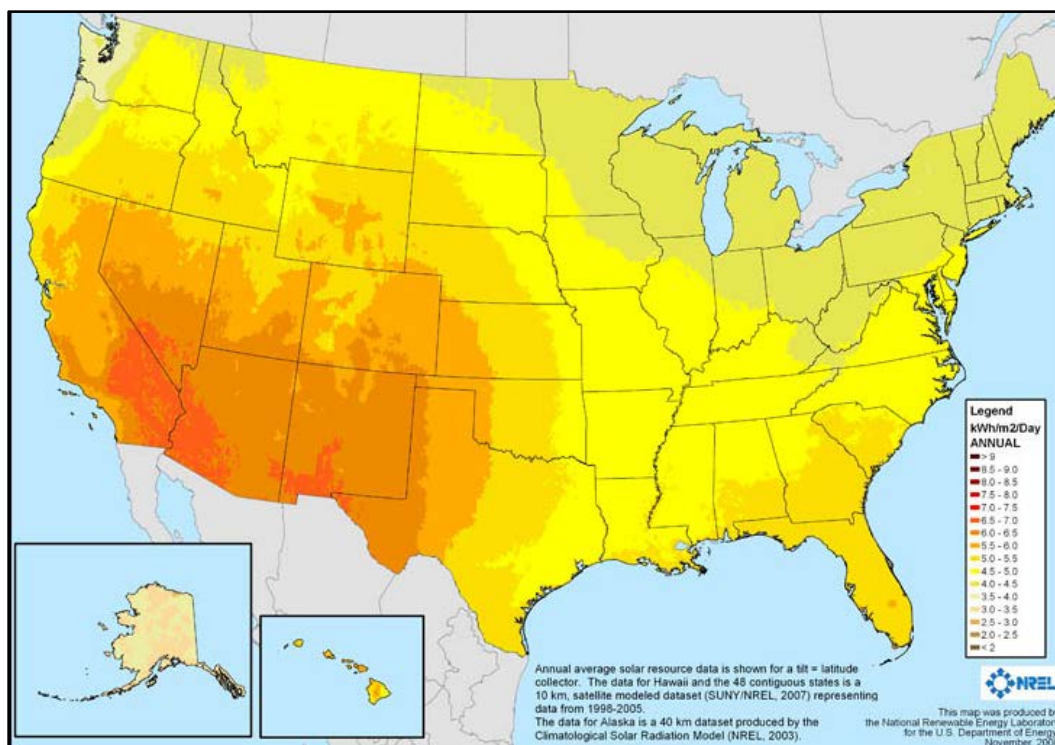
Legend
kWh/m2/Day
ANNUAL
> 9
8.5 - 9.0
8.0 - 8.5
7.5 - 8.0
7.0 - 7.5
6.5 - 7.0
6.0 - 6.5
5.5 - 6.0
5.0 - 5.5
4.5 - 5.0
4.0 - 4.5
3.5 - 4.0
3.0 - 3.5
2.5 - 3.0
2.0 - 2.5
< 2

Annual average solar resource data is shown for a tilt = latitude collector. The data for Hawaii and the 48 contiguous states is a 10 km, satellite modeled dataset (SUNY/NREL, 2007) representing data from 1998-2005.
The data for Alaska is a 40 km dataset produced by the Climatological Solar Radiation Model (NREL, 2003).

NREL

This map was produced by the National Renewable Energy Laboratory for the U.S. Department of Energy November, 20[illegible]